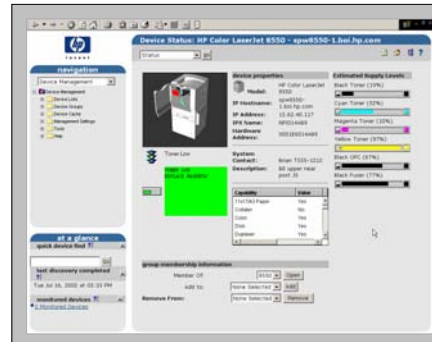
Device Status: HP Color LaserJet 8550 - spw8550-1.boi.hp.com

navigation

Device Management

at a glance

quick device find

Go

last discovery completed

Tue Jul 16, 2002 at 05:35 PM

monitored devices

Status

Go

device properties

Model: HP Color LaserJet 8550

IP Hostname: spw8550-1.boi.hp.com

IP Address: 15.62.40.127

IPX Name: NPI014489

Hardware Address: 00018D014489

System Contact: Brian T535-1212

Description: 6th upper near post 20

Toner Low

Estimated Supply Levels

Black Toner (19%)

Cyan Toner (52%)

Magenta Toner (10%)

Yellow Toner (87%)

Black OPC (67%)

Black Fuser (77%)

| Capability | Value |
|---|---|
| 11x17(A3) Paper | Yes |
| Collator | No |
| Color | Yes |
| Disk | Yes |
| Duplexer | Yes |

group membership information

Member Of: 8550 Open

Add to: None Selected Add

Remove From: None Selected Remove